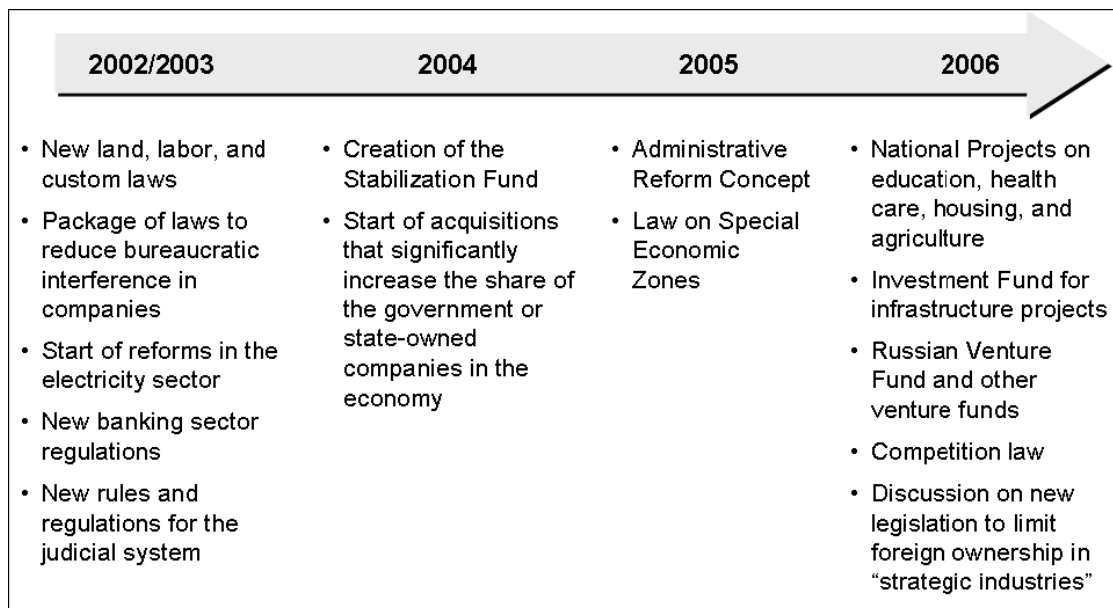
2002/2003

2004

2005

2006

• New land, labor, and custom laws
• Package of laws to reduce bureaucratic interference in companies
• Start of reforms in the electricity sector
• New banking sector regulations
• New rules and regulations for the judicial system

• Creation of the Stabilization Fund
• Start of acquisitions that significantly increase the share of the government or state-owned companies in the economy

• Administrative Reform Concept
• Law on Special Economic Zones

• National Projects on education, health care, housing, and agriculture
• Investment Fund for infrastructure projects
• Russian Venture Fund and other venture funds
• Competition law
• Discussion on new legislation to limit foreign ownership in "strategic industries"